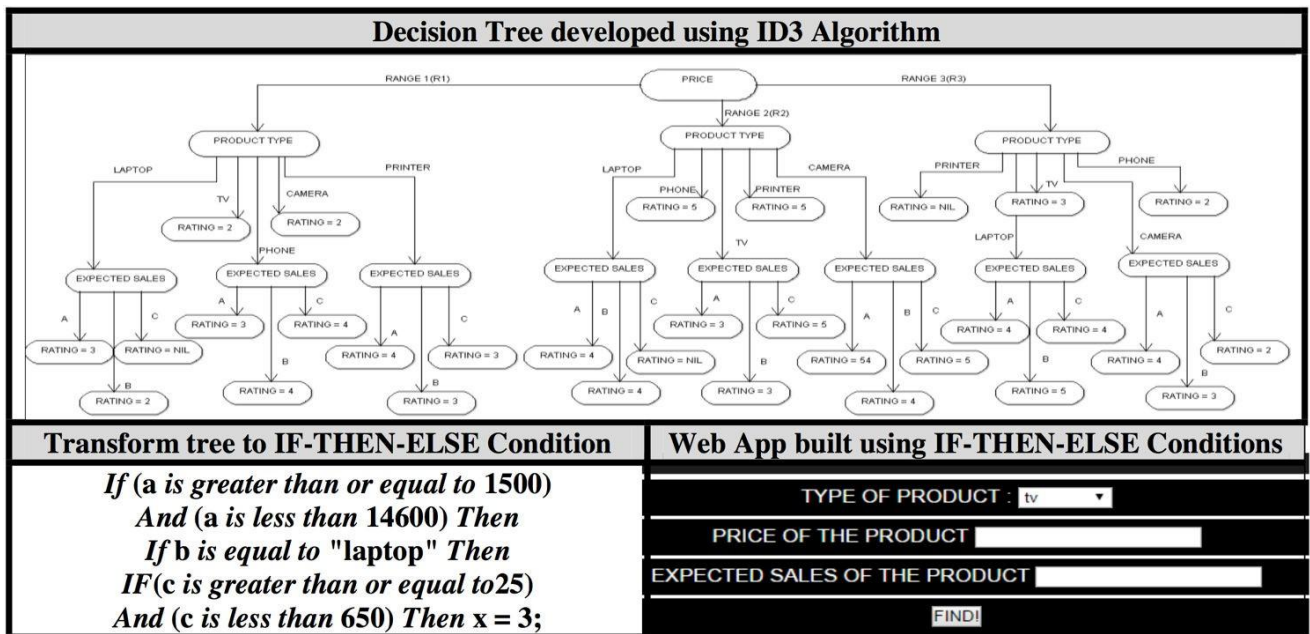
Decision Tree developed using ID3 Algorithm

PRICE

RANGE 1 (R1)

RANGE 2 (R2)

RANGE 3 (R3)

PRODUCT TYPE

LAPTOP

TV

CAMERA

PRINTER

RATING = 2

RATING = 2

PHONE

EXPECTED SALES

EXPECTED SALES

EXPECTED SALES

A

C

B

RATING = 3

RATING = NIL

RATING = 2

A

C

B

RATING = 3

RATING = 4

RATING = 4

A

C

B

RATING = 4

RATING = 3

RATING = 3

PRODUCT TYPE

LAPTOP

PHONE

PRINTER

CAMERA

RATING = 5

RATING = 5

TV

EXPECTED SALES

EXPECTED SALES

EXPECTED SALES

A

B

C

RATING = 4

RATING = NIL

RATING = 4

A

C

B

RATING = 3

RATING = 5

RATING = 3

A

B

C

RATING = 54

RATING = 5

RATING = 4

PRODUCT TYPE

PRINTER

TV

PHONE

RATING = NIL

RATING = 3

RATING = 2

LAPTOP

CAMERA

EXPECTED SALES

EXPECTED SALES

A

C

B

RATING = 4

RATING = 4

RATING = 5

A

C

B

RATING = 4

RATING = 2

RATING = 3

Transform tree to IF-THEN-ELSE Condition

*If* (a *is greater than or equal to* 1500)
*And* (a *is less than* 14600) *Then*
*If* b *is equal to* "laptop" *Then*
*IF*(c *is greater than or equal to*25)
*And* (c *is less than* 650) *Then* x = 3;

Web App built using IF-THEN-ELSE Conditions

TYPE OF PRODUCT : tv

PRICE OF THE PRODUCT

EXPECTED SALES OF THE PRODUCT

FIND!